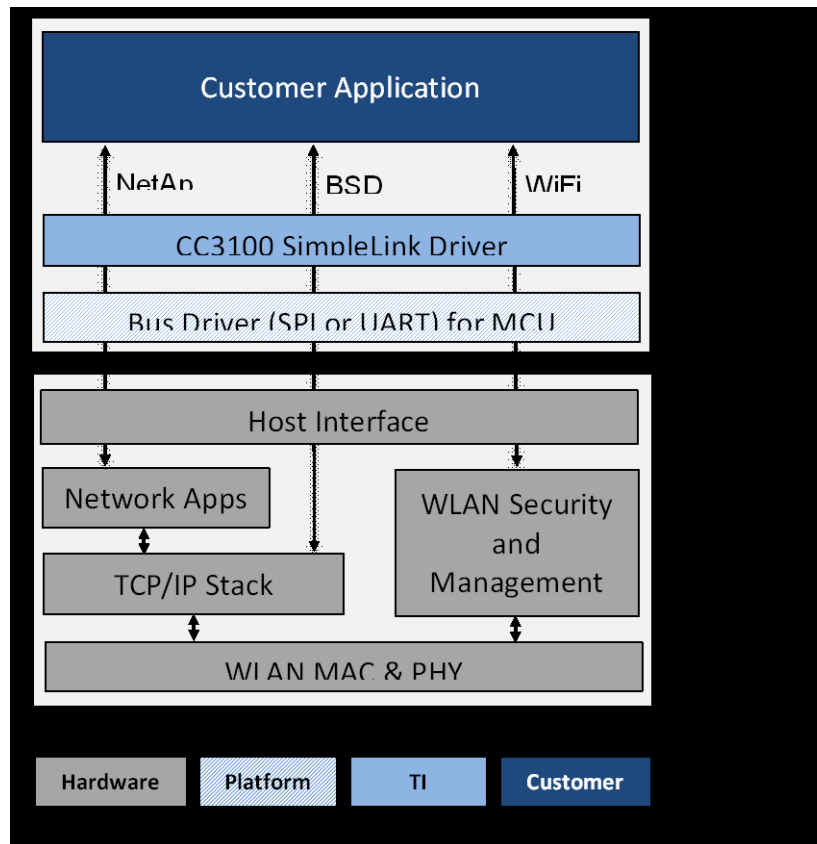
Customer Application

NetAp

BSD

WiFi

CC3100 SimpleLink Driver

Bus Driver (SPI or UART) for MCU

Host Interface

Network Apps

WLAN Security and Management

TCP/IP Stack

WLAN MAC & PHY

Hardware

Platform

TI

Customer